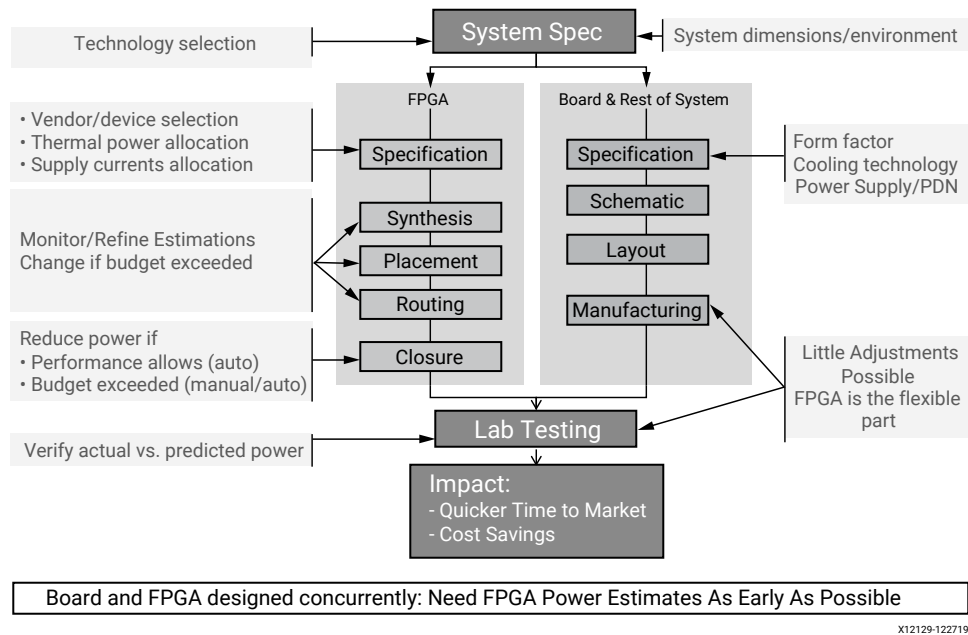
System Spec

Technology selection

System dimensions/environment

FPGA

Board & Rest of System

• Vendor/device selection
• Thermal power allocation
• Supply currents allocation

Specification

Specification

Form factor
Cooling technology
Power Supply/PDN

Synthesis

Schematic

Monitor/Refine Estimations
Change if budget exceeded

Placement

Layout

Routing

Manufacturing

Reduce power if
• Performance allows (auto)
• Budget exceeded (manual/auto)

Closure

Little Adjustments Possible
FPGA is the flexible part

Lab Testing

Verify actual vs. predicted power

Impact:
- Quicker Time to Market
- Cost Savings

Board and FPGA designed concurrently: Need FPGA Power Estimates As Early As Possible

X12129-122719